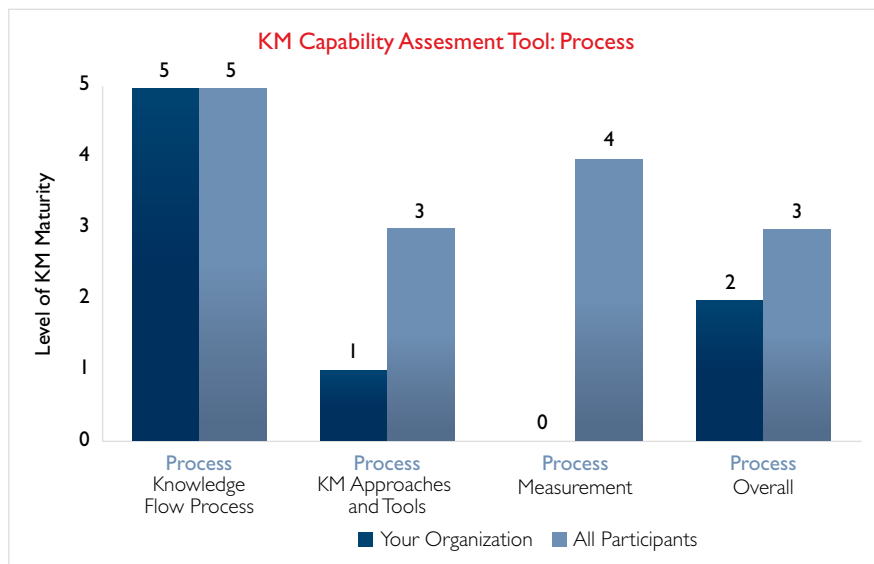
KM Capability Assesment Tool: Process

Level of KM Maturity

5
4
3
2
1
0

5 5
1 3
0 4
2 3

Process
Knowledge Flow Process

Process
KM Approaches and Tools

Process
Measurement

Process
Overall

Your Organization
All Participants